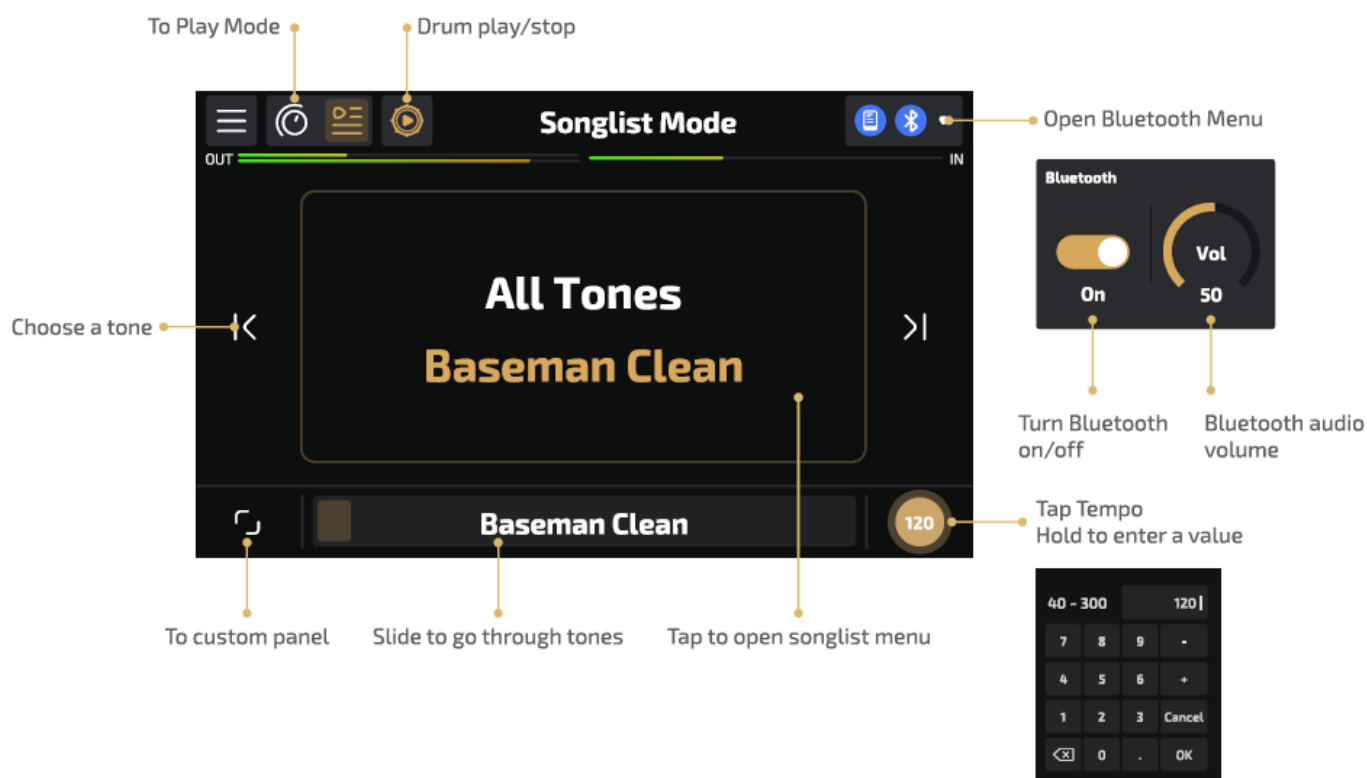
To Play Mode

Drum play/stop

Songlist Mode

Open Bluetooth Menu

OUT

IN

Bluetooth

Vol

On

50

Choose a tone

All Tones

Baseman Clean

Turn Bluetooth on/off

Bluetooth audio volume

Baseman Clean

120

Tap Tempo
Hold to enter a value

To custom panel

Slide to go through tones

Tap to open songlist menu

| 40 - 300 | | | 120 |
|---|---|---|---|
| 7 | 8 | 9 | - |
| 4 | 5 | 6 | + |
| 1 | 2 | 3 | Cancel |
| | 0 | . | OK |